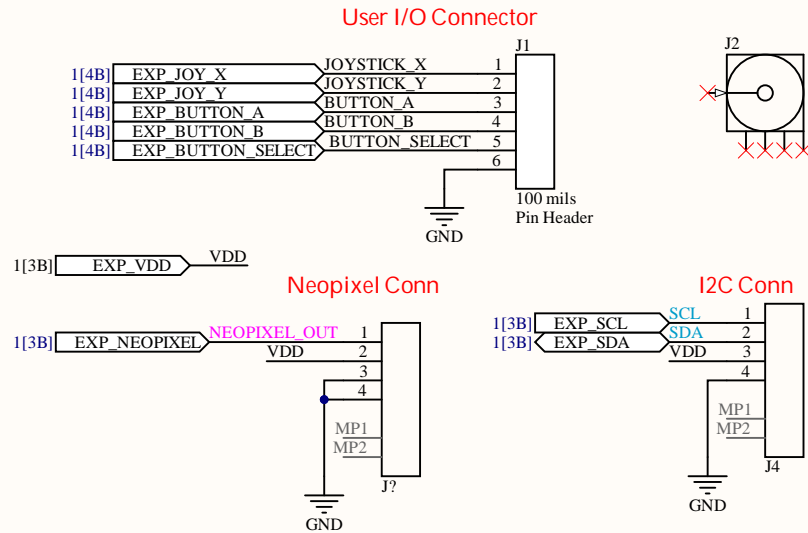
User I/O Connector

J1

1[4B] EXP_JOY_X
1[4B] EXP_JOY_Y
1[4B] EXP_BUTTON_A
1[4B] EXP_BUTTON_B
1[4B] EXP_BUTTON_SELECT

JOYSTICK_X 1
JOYSTICK_Y 2
BUTTON_A 3
BUTTON_B 4
BUTTON_SELECT 5
6

100 mils
Pin Header

GND

J2

1[3B] EXP_VDD
VDD

Neopixel Conn

1[3B] EXP_NEOPIXEL
NEOPIXEL_OUT 1
VDD 2
3
4
MP1
MP2
J?
GND

I2C Conn

1[3B] EXP_SCL
1[3B] EXP_SDA
SCL 1
SDA 2
VDD 3
4
MP1
MP2
J4
GND